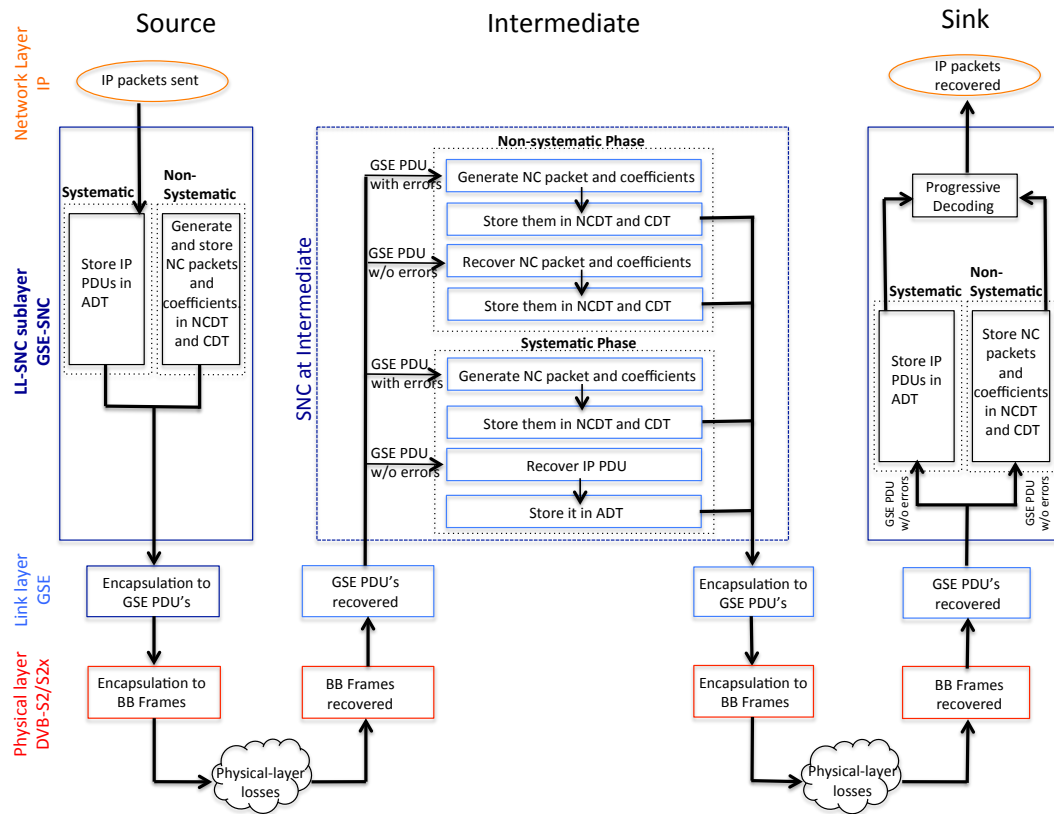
Source

Intermediate

Sink

Network Layer
IP

IP packets sent

IP packets recovered

LL-SNC sublayer
GSE-SNC

Systematic

Non-Systematic

Store IP PDUs in ADT

Generate and store NC packets and coefficients in NCDT and CDT

SNC at Intermediate

Non-systematic Phase

GSE PDU with errors

Generate NC packet and coefficients

Store them in NCDT and CDT

GSE PDU w/o errors

Recover NC packet and coefficients

Store them in NCDT and CDT

Systematic Phase

GSE PDU with errors

Generate NC packet and coefficients

Store them in NCDT and CDT

GSE PDU w/o errors

Recover IP PDU

Store it in ADT

Progressive Decoding

Systematic

Non-Systematic

Store IP PDUs in ADT

Store NC packets and coefficients in NCDT and CDT

GSE PDU w/o errors

GSE PDU w/o errors

Link layer
GSE

Encapsulation to GSE PDU's

GSE PDU's recovered

Encapsulation to GSE PDU's

GSE PDU's recovered

Physical layer
DVB-S2/S2x

Encapsulation to BB Frames

BB Frames recovered

Encapsulation to BB Frames

BB Frames recovered

Physical-layer losses

Physical-layer losses